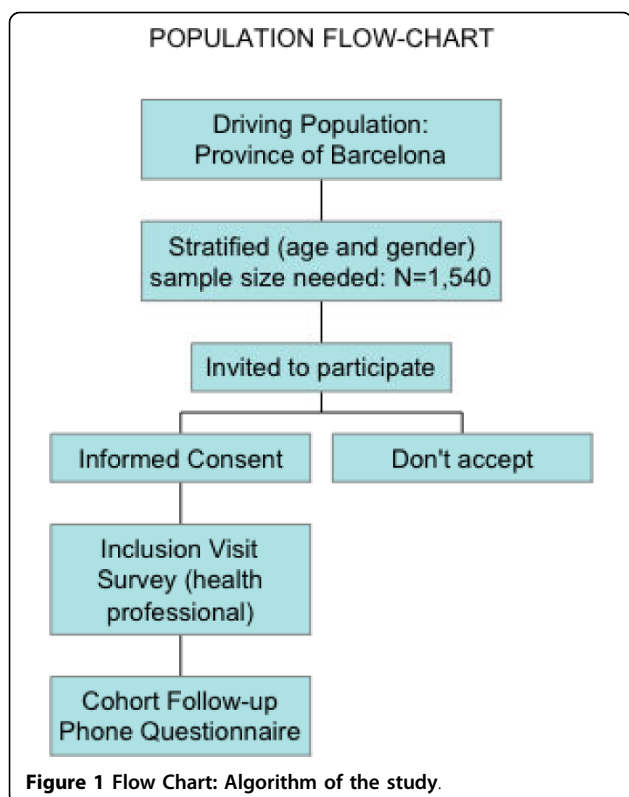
POPULATION FLOW-CHART

Driving Population: Province of Barcelona

Stratified (age and gender) sample size needed: N=1,540

Invited to participate

Informed Consent

Don't accept

Inclusion Visit Survey (health professional)

Cohort Follow-up Phone Questionnaire

Figure 1 Flow Chart: Algorithm of the study.